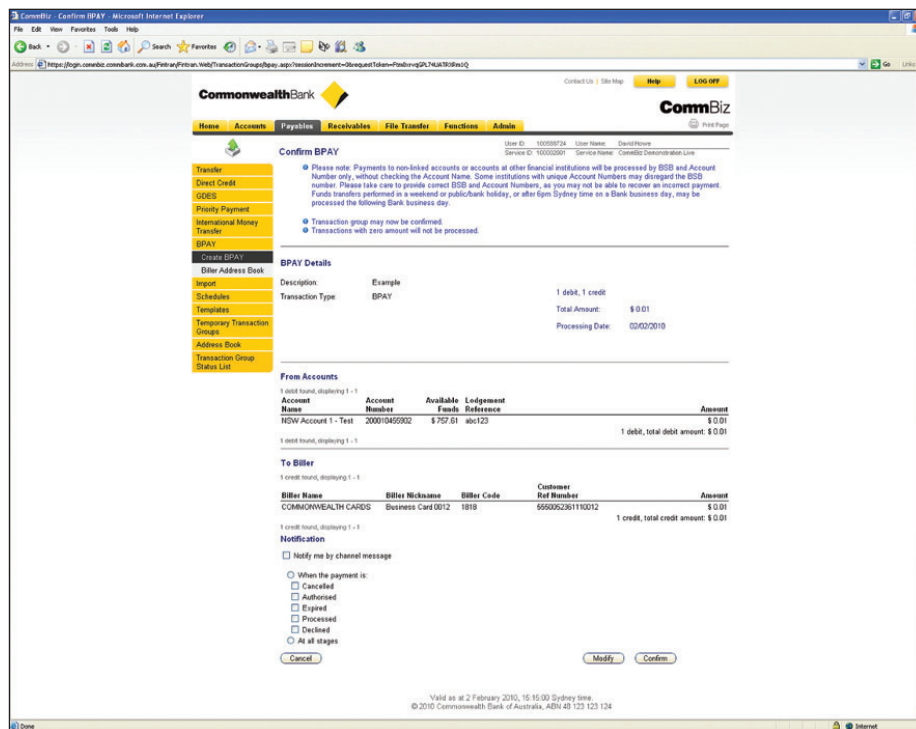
CommBiz - Confirm BPAY - Microsoft Internet Explorer

File Edit View Favorites Tools Help

Back Search Favorites

Address https://login.commbiz.commbank.com.au/Fintran/Fintran.Web/TransactionGroups/bpay.aspx?sessionIncrement=0&requestToken=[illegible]

Go Links

Contact Us | Site Map Help LOG OFF

CommonwealthBank

CommBiz

Home Accounts Payables Receivables File Transfer Functions Admin

Print Page

Confirm BPAY

User ID: 100588724 User Name: DavidHowe
Service ID: 100032001 Service Name: CommBiz Demonstration Live

Transfer
Direct Credit
GDES
Priority Payment
International Money Transfer
BPAY
Create BPAY
Biller Address Book
Import
Schedules
Templates
Temporary Transaction Groups
Address Book
Transaction Group Status List

Please note: Payments to non-linked accounts or accounts at other financial institutions will be processed by BSB and Account Number only, without checking the Account Name. Some institutions with unique Account Numbers may disregard the BSB number. Please take care to provide correct BSB and Account Numbers, as you may not be able to recover an incorrect payment. Funds transfers performed in a weekend or public/bank holiday, or after 6pm Sydney time on a Bank business day, may be processed the following Bank business day.

Transaction group may now be confirmed.
Transactions with zero amount will not be processed.

BPAY Details

Description: Example
Transaction Type: BPAY

1 debit, 1 credit
Total Amount: $ 0.01
Processing Date: 02/02/2010

From Accounts

1 debit found, displaying 1 - 1

| Account Name | Account Number | Available Funds | Lodgement Reference | Amount |
|---|---|---|---|---|
| NSW Account 1 - Test | 200010455932 | $ 757.61 | abc123 | $ 0.01 |

1 debit, total debit amount: $ 0.01

1 debit found, displaying 1 - 1

To Biller

1 credit found, displaying 1 - 1

| Biller Name | Biller Nickname | Biller Code | Customer Ref Number | Amount |
|---|---|---|---|---|
| COMMONWEALTH CARDS | Business Card 0012 | 1818 | 5550052361110012 | $ 0.01 |

1 credit, total credit amount: $ 0.01

1 credit found, displaying 1 - 1

Notification

Notify me by channel message

When the payment is:
Cancelled
Authorised
Expired
Processed
Declined
At all stages

Cancel Modify Confirm

Valid as at 2 February 2010, 15:15:00 Sydney time.
© 2010 Commonwealth Bank of Australia, ABN 48 123 123 124

Done Internet